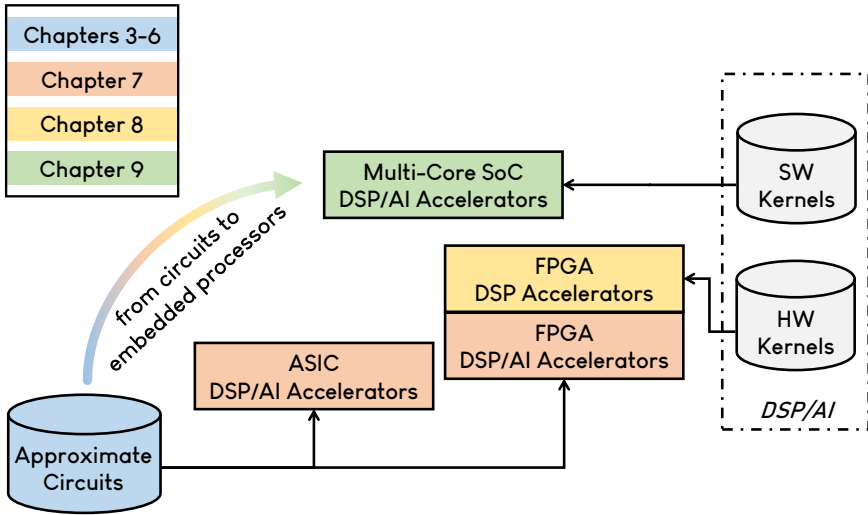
Chapters 3-6

Chapter 7

Chapter 8

Chapter 9

Multi-Core SoC
DSP/AI Accelerators

SW
Kernels

from circuits to
embedded processors

FPGA
DSP Accelerators

FPGA
DSP/AI Accelerators

HW
Kernels

ASIC
DSP/AI Accelerators

DSP/AI

Approximate
Circuits